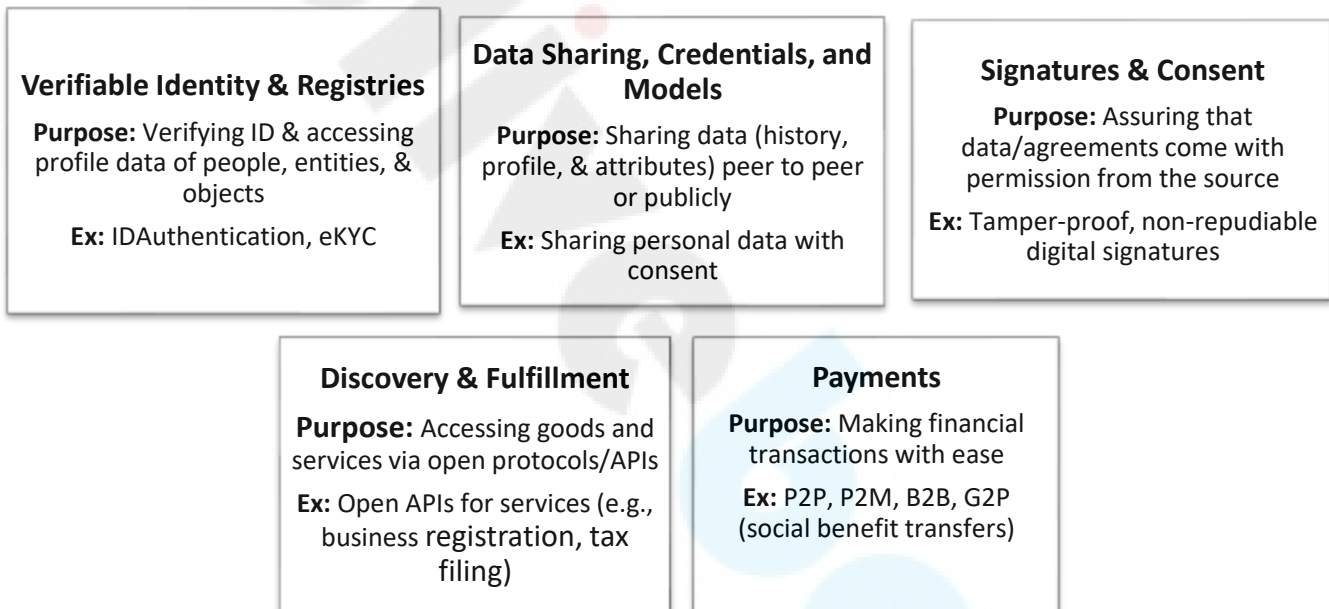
Verifiable Identity & Registries

Purpose: Verifying ID & accessing profile data of people, entities, & objects

Ex: IDAuthentication, eKYC

Data Sharing, Credentials, and Models

Purpose: Sharing data (history, profile, & attributes) peer to peer or publicly

Ex: Sharing personal data with consent

Signatures & Consent

Purpose: Assuring that data/agreements come with permission from the source

Ex: Tamper-proof, non-repudiable digital signatures

Discovery & Fulfillment

Purpose: Accessing goods and services via open protocols/APIs

Ex: Open APIs for services (e.g., business registration, tax filing)

Payments

Purpose: Making financial transactions with ease

Ex: P2P, P2M, B2B, G2P (social benefit transfers)